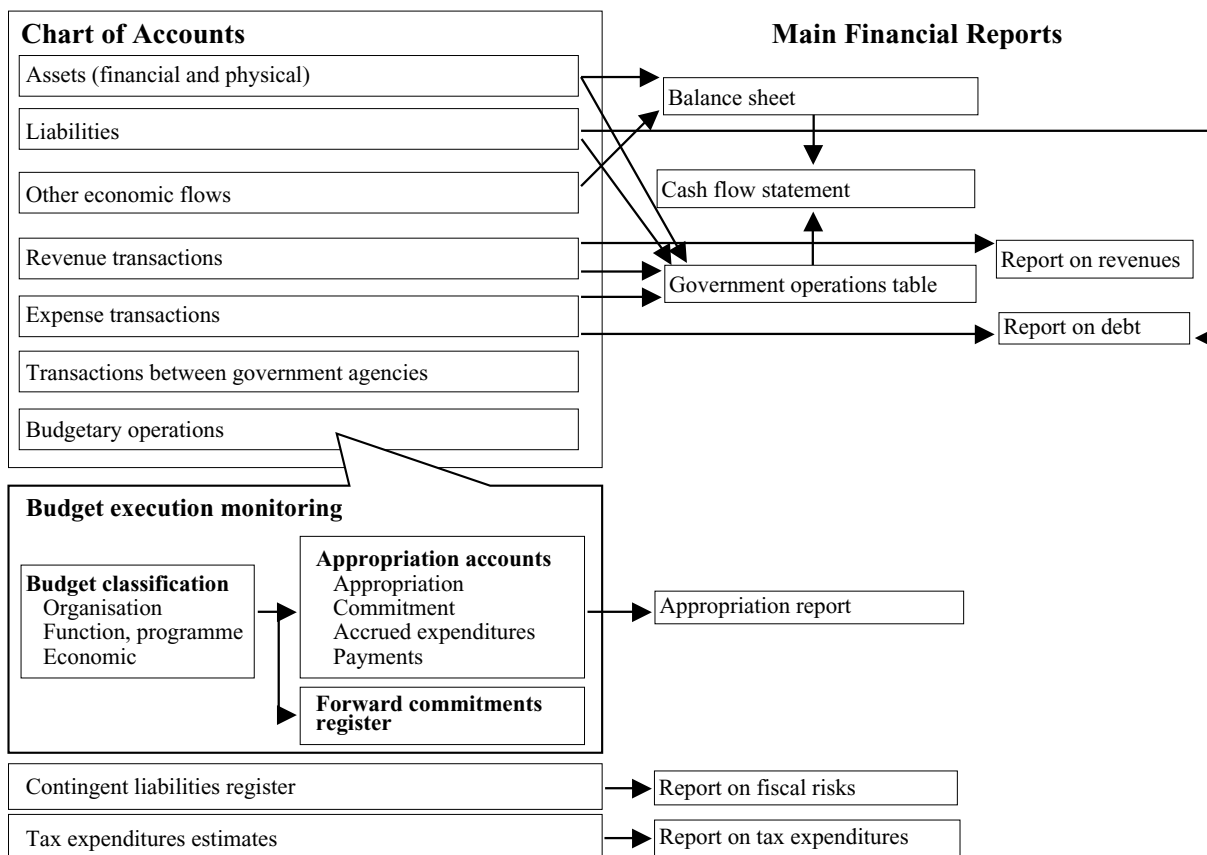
Chart of Accounts

Assets (financial and physical)

Liabilities

Other economic flows

Revenue transactions

Expense transactions

Transactions between government agencies

Budgetary operations

Main Financial Reports

Balance sheet

Cash flow statement

Government operations table

Report on revenues

Report on debt

Budget execution monitoring

Budget classification
Organisation
Function, programme
Economic

Appropriation accounts
Appropriation
Commitment
Accrued expenditures
Payments

Forward commitments register

Appropriation report

Contingent liabilities register

Report on fiscal risks

Tax expenditures estimates

Report on tax expenditures